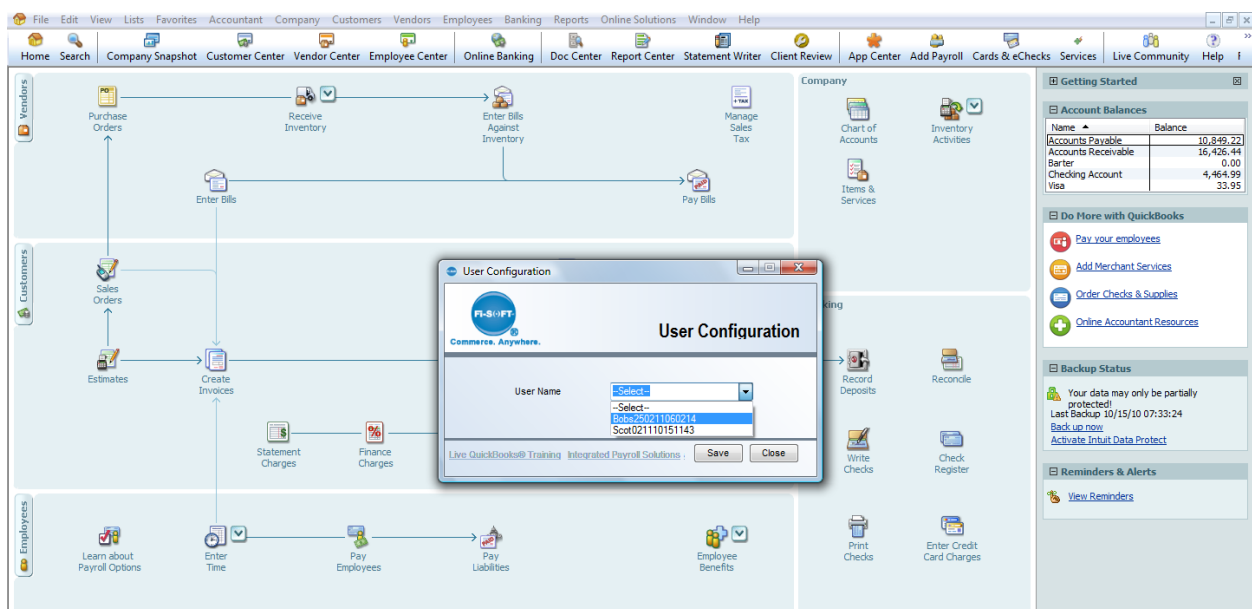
File Edit View Lists Favorites Accountant Company Customers Vendors Employees Banking Reports Online Solutions Window Help

Home Search Company Snapshot Customer Center Vendor Center Employee Center Online Banking Doc Center Report Center Statement Writer Client Review App Center Add Payroll Cards & eChecks Services Live Community Help

Vendors

Purchase Orders

Receive Inventory

Enter Bills Against Inventory

Manage Sales Tax

Enter Bills

Pay Bills

Company

Chart of Accounts

Inventory Activities

Items & Services

Customers

Sales Orders

Estimates

Create Invoices

Statement Charges

Finance Charges

king

Record Deposits

Reconcile

Write Checks

Check Register

Employees

Learn about Payroll Options

Enter Time

Pay Employees

Pay Liabilities

Employee Benefits

Print Checks

Enter Credit Card Charges

User Configuration

FI-SOFT

Commerce. Anywhere.

User Configuration

User Name

--Select--

--Select--
Bobs250211060214
Scot021110151143

Live QuickBooks® Training Integrated Payroll Solutions

Save Close

Getting Started

Account Balances

| Name | Balance |
|---|---|
| Accounts Payable | 10,849.22 |
| Accounts Receivable | 16,426.44 |
| Barter | 0.00 |
| Checking Account | 4,464.99 |
| Visa | 33.95 |

Do More with QuickBooks

Pay your employees

Add Merchant Services

Order Checks & Supplies

Online Accountant Resources

Backup Status

Your data may only be partially protected!

Last Backup 10/15/10 07:33:24

Back up now

Activate Intuit Data Protect

Reminders & Alerts

View Reminders